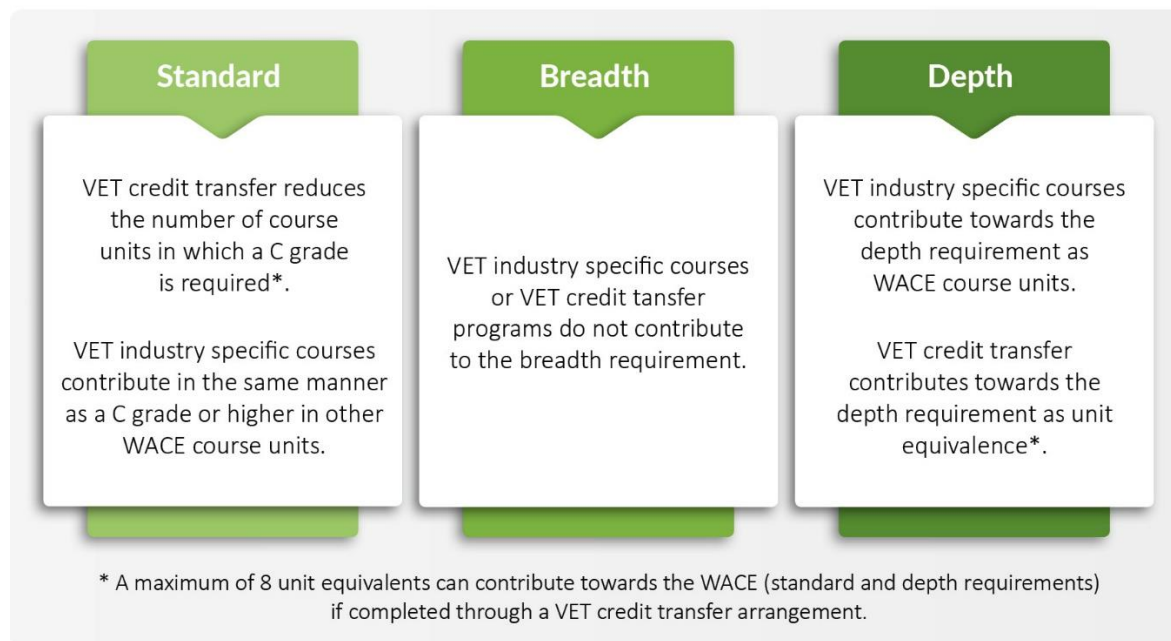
Standard

VET credit transfer reduces the number of course units in which a C grade is required*.

VET industry specific courses contribute in the same manner as a C grade or higher in other WACE course units.

Breadth

VET industry specific courses or VET credit tansfer programs do not contribute to the breadth requirement.

Depth

VET industry specific courses contribute towards the depth requirement as WACE course units.

VET credit transfer contributes towards the depth requirement as unit equivalence*.

* A maximum of 8 unit equivalents can contribute towards the WACE (standard and depth requirements) if completed through a VET credit transfer arrangement.